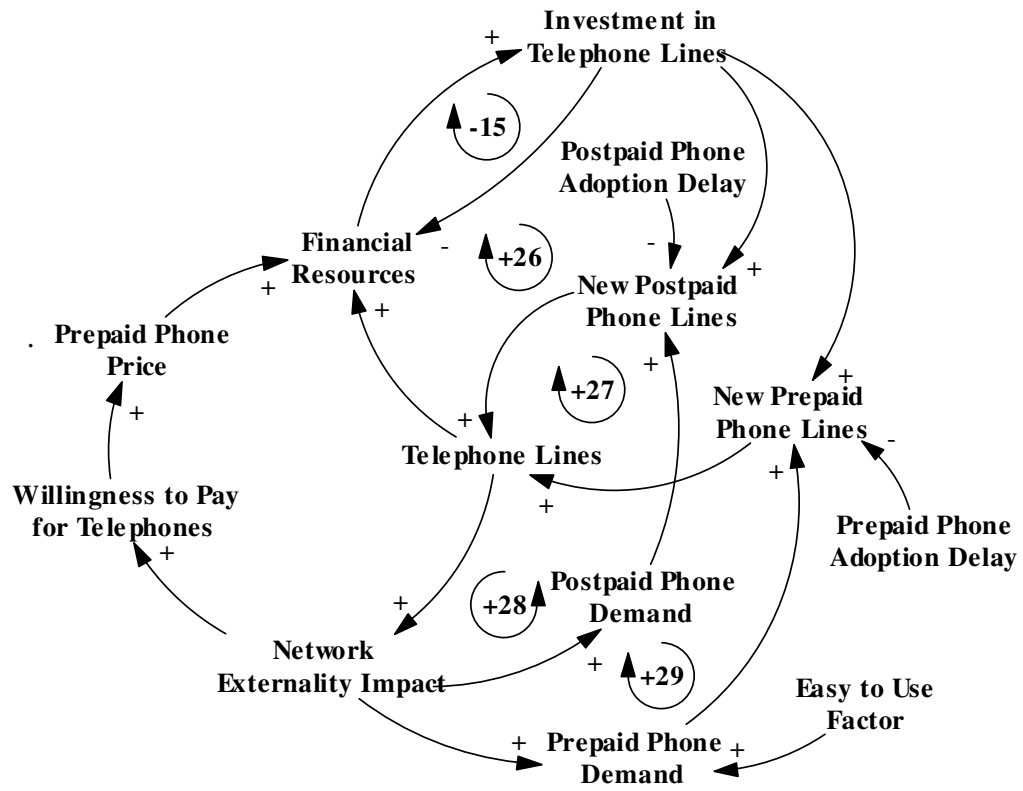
Investment in Telephone Lines

+

-15

Postpaid Phone Adoption Delay

Financial Resources

-

+26

-

New Postpaid Phone Lines

+

+

.

Prepaid Phone Price

+

+

+27

+

New Prepaid Phone Lines

+

-

Telephone Lines

+

+

Willingness to Pay for Telephones

+

Prepaid Phone Adoption Delay

+

+28

Postpaid Phone Demand

Network Externality Impact

+

+29

Easy to Use Factor

+

Prepaid Phone Demand

+